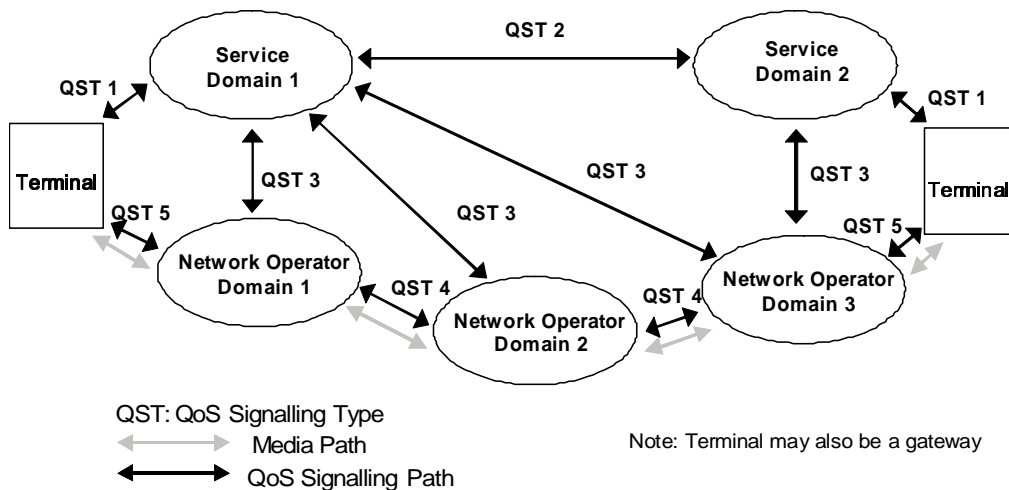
QST 2

Service Domain 1

Service Domain 2

QST 1

QST 1

Terminal

QST 3

QST 3

QST 3

QST 3

Terminal

QST 5

QST 5

Network Operator Domain 1

QST 4

QST 4

Network Operator Domain 3

Network Operator Domain 2

QST: QoS Signalling Type

Media Path

QoS Signalling Path

Note: Terminal may also be a gateway